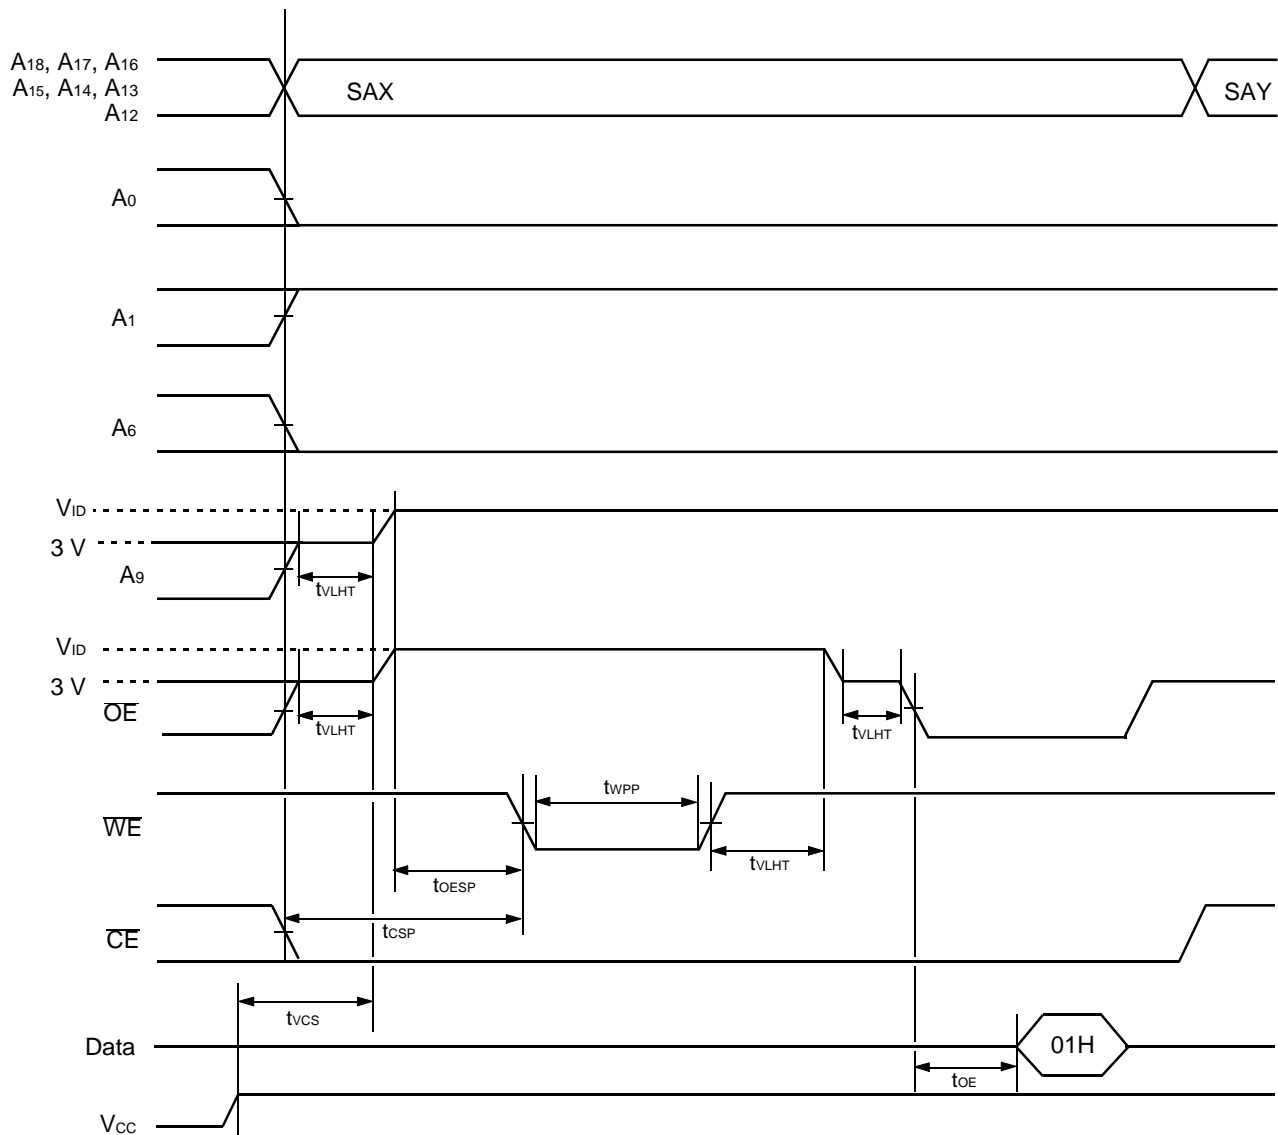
$A_{18}$, $A_{17}$, $A_{16}$
$A_{15}$, $A_{14}$, $A_{13}$
$A_{12}$

SAX

SAY

$A_0$

$A_1$

$A_6$

$V_{ID}$

3 V

$A_9$

$t_{VLHT}$

$V_{ID}$

3 V

$\overline{OE}$

$t_{VLHT}$

$t_{VLHT}$

$t_{WPP}$

$\overline{WE}$

$t_{OESP}$

$t_{VLHT}$

$\overline{CE}$

$t_{CSP}$

$t_{VCS}$

Data

01H

$t_{OE}$

$V_{CC}$